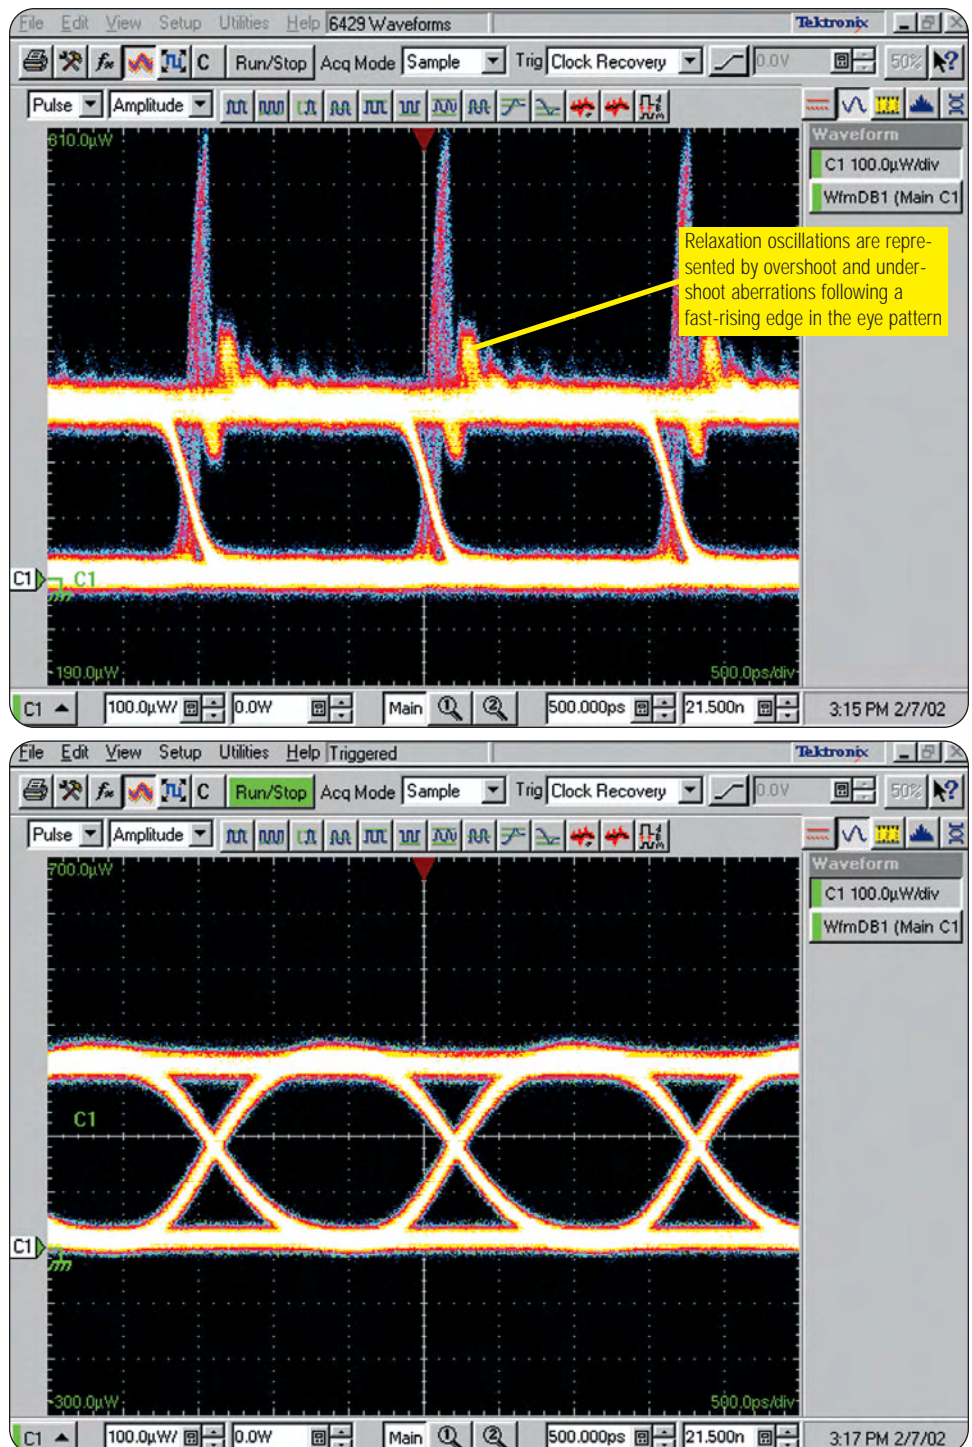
File Edit View Setup Utilities Help 6429 Waveforms Tektronix

Run/Stop Acq Mode Sample Trig Clock Recovery 0.0V 50%

Pulse Amplitude

Waveform
C1 100.0µW/div
WfmDB1 (Main C1

610.0µW

Relaxation oscillations are represented by overshoot and undershoot aberrations following a fast-rising edge in the eye pattern

C1 C1

190.0µW 500.0ps/div

C1 100.0µW/ 0.0W Main 500.000ps 21.500n 3:15 PM 2/7/02

File Edit View Setup Utilities Help Triggered Tektronix

Run/Stop Acq Mode Sample Trig Clock Recovery 0.0V 50%

Pulse Amplitude

Waveform
C1 100.0µW/div
WfmDB1 (Main C1

700.0µW

C1

C1

-300.0µW 500.0ps/div

C1 100.0µW/ 0.0W Main 500.000ps 21.500n 3:17 PM 2/7/02